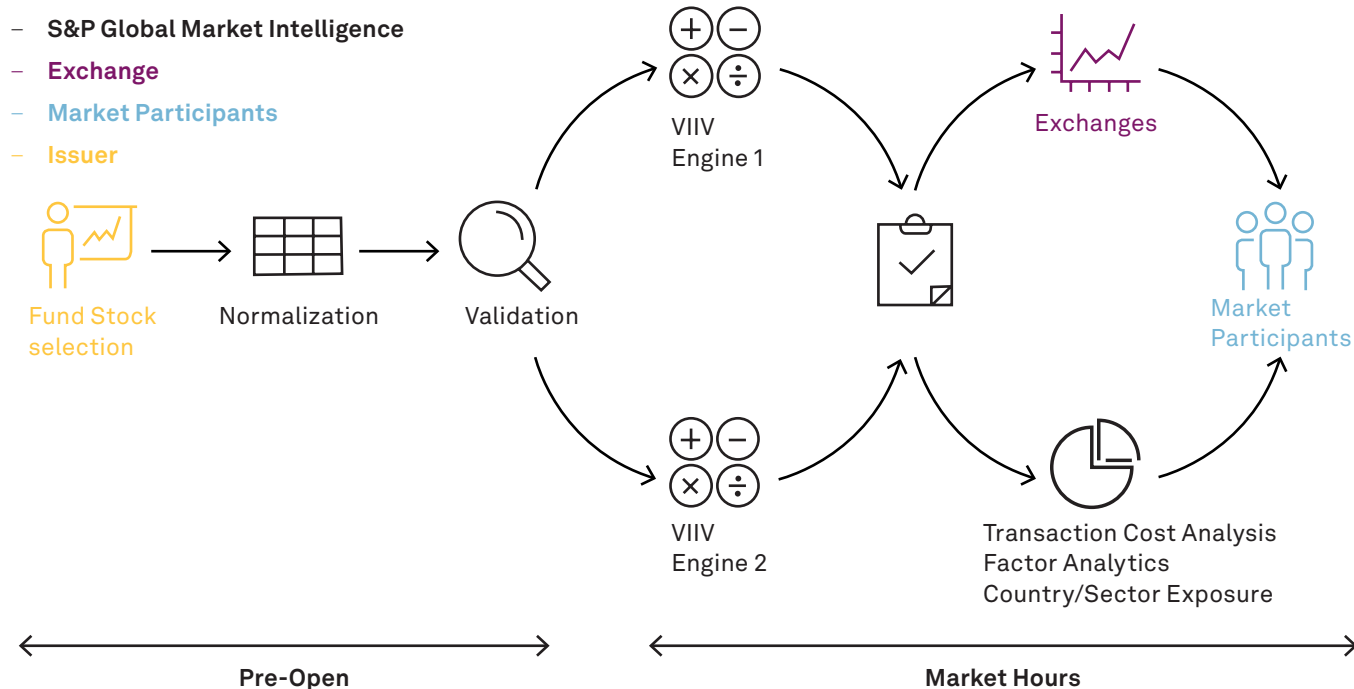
– S&P Global Market Intelligence
– Exchange
– Market Participants
– Issuer

Fund Stock selection

Normalization

Validation

VIIV
Engine 1

VIIV
Engine 2

Exchanges

Market Participants

Transaction Cost Analysis
Factor Analytics
Country/Sector Exposure

Pre-Open

Market Hours